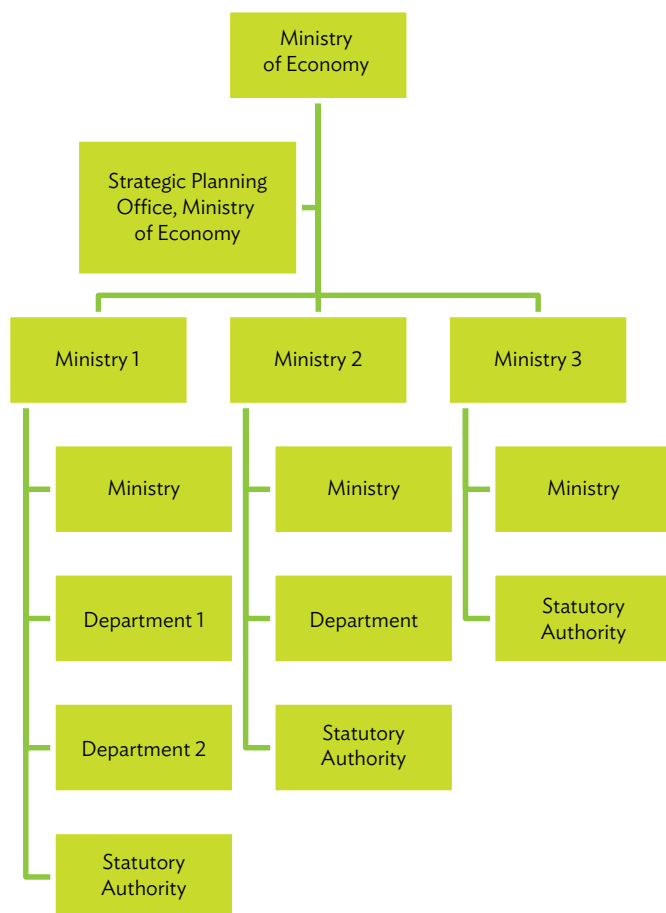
Ministry of Economy

Strategic Planning Office, Ministry of Economy

Ministry 1

Ministry

Department 1

Department 2

Statutory Authority

Ministry 2

Ministry

Department

Statutory Authority

Ministry 3

Ministry

Statutory Authority